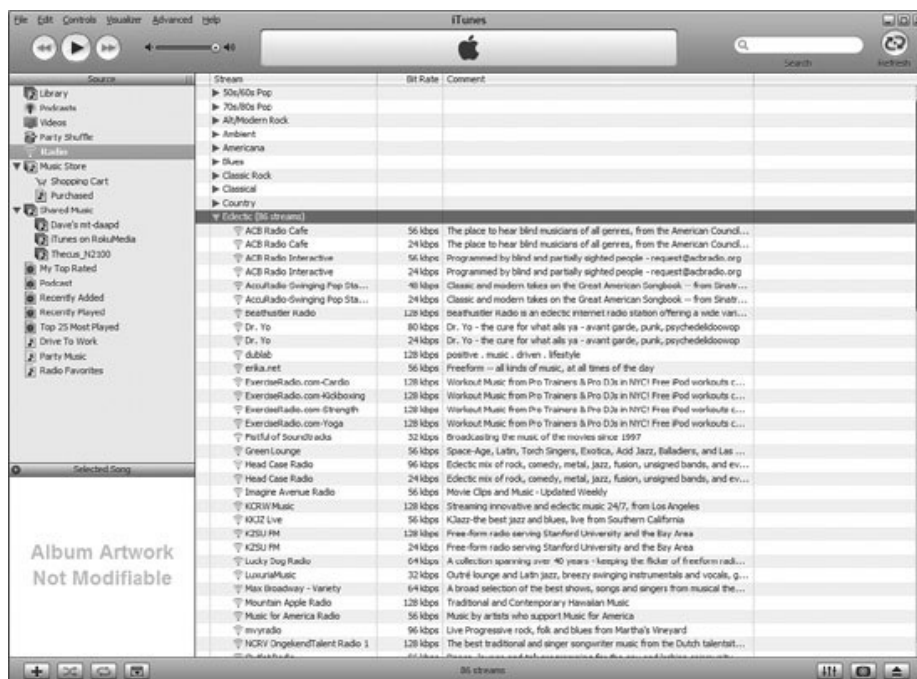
File Edit Controls Visualizer Advanced Help

iTunes

Search Refresh

Source

Library
Podcasts
Videos
Party Shuffle
Radio
Music Store
Shopping Cart
Purchased
Shared Music
Dave's mt-daapd
iTunes on RokuMedia
Thecus_N2100
My Top Rated
Podcast
Recently Added
Recently Played
Top 25 Most Played
Drive To Work
Party Music
Radio Favorites

Selected Song

Album Artwork Not Modifiable

| Stream | Bit Rate | Comment |
|---|---|---|
| 50s/60s Pop | | |
| 70s/80s Pop | | |
| Alt/Modern Rock | | |
| Ambient | | |
| Americana | | |
| Blues | | |
| Classic Rock | | |
| Classical | | |
| Country | | |
| Eclectic (86 streams) | | |
| ACB Radio Cafe | 56 kbps | The place to hear blind musicians of all genres, from the American Council... |
| ACB Radio Cafe | 24 kbps | The place to hear blind musicians of all genres, from the American Council... |
| ACB Radio Interactive | 56 kbps | Programmed by blind and partially sighted people - request@acbradio.org |
| ACB Radio Interactive | 24 kbps | Programmed by blind and partially sighted people - request@acbradio.org |
| AccuRadio-Swinging Pop Sta... | 48 kbps | Classic and modern takes on the Great American Songbook -- from Sinatr... |
| AccuRadio-Swinging Pop Sta... | 24 kbps | Classic and modern takes on the Great American Songbook -- from Sinatr... |
| Beathustler Radio | 128 kbps | Beathustler Radio is an eclectic internet radio station offering a wide vari... |
| Dr. Yo | 80 kbps | Dr. Yo - the cure for what ails ya - avant garde, punk, psychedelicdoowop |
| Dr. Yo | 24 kbps | Dr. Yo - the cure for what ails ya - avant garde, punk, psychedelicdoowop |
| dublab | 128 kbps | positive . music . driven . lifestyle |
| erika.net | 56 kbps | Freeform -- all kinds of music, at all times of the day |
| ExerciseRadio.com-Cardio | 128 kbps | Workout Music from Pro Trainers & Pro DJs in NYC! Free iPod workouts c... |
| ExerciseRadio.com-Kickboxing | 128 kbps | Workout Music from Pro Trainers & Pro DJs in NYC! Free iPod workouts c... |
| ExerciseRadio.com-Strength | 128 kbps | Workout Music from Pro Trainers & Pro DJs in NYC! Free iPod workouts c... |
| ExerciseRadio.com-Yoga | 128 kbps | Workout Music from Pro Trainers & Pro DJs in NYC! Free iPod workouts c... |
| Fistful of Soundtracks | 32 kbps | Broadcasting the music of the movies since 1997 |
| Green Lounge | 56 kbps | Space-Age, Latin, Torch Singers, Exotica, Acid Jazz, Balladiers, and Las ... |
| Head Case Radio | 96 kbps | Eclectic mix of rock, comedy, metal, jazz, fusion, unsigned bands, and ev... |
| Head Case Radio | 24 kbps | Eclectic mix of rock, comedy, metal, jazz, fusion, unsigned bands, and ev... |
| Imagine Avenue Radio | 56 kbps | Movie Clips and Music - Updated Weekly |
| KCRW Music | 128 kbps | Streaming innovative and eclectic music 24/7, from Los Angeles |
| KKJZ Live | 56 kbps | KJazz-the best jazz and blues, live from Southern California |
| KZSU FM | 128 kbps | Free-form radio serving Stanford University and the Bay Area |
| KZSU FM | 24 kbps | Free-form radio serving Stanford University and the Bay Area |
| Lucky Dog Radio | 64 kbps | A collection spanning over 40 years - keeping the flicker of freeform radi... |
| LuxuriaMusic | 32 kbps | Outré lounge and Latin jazz, breezy swinging instrumentals and vocals, g... |
| Max Broadway - Variety | 64 kbps | A broad selection of the best shows, songs and singers from musical the... |
| Mountain Apple Radio | 128 kbps | Traditional and Contemporary Hawaiian Music |
| Music for America Radio | 56 kbps | Music by artists who support Music for America |
| mvyradio | 96 kbps | Live Progressive rock, folk and blues from Martha's Vineyard |
| NCRV OngekendTalent Radio 1 | 128 kbps | The best traditional and singer songwriter music from the Dutch talentsit... |
| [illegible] | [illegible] | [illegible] |

86 streams